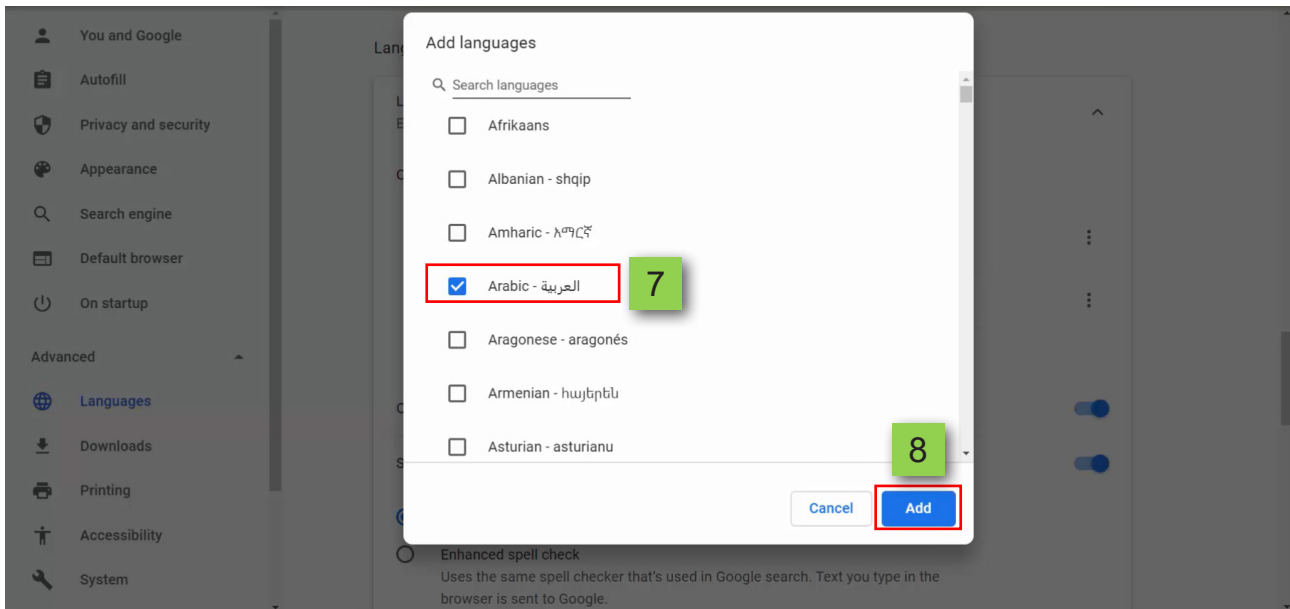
You and Google
Autofill
Privacy and security
Appearance
Search engine
Default browser
On startup
Advanced
Languages
Downloads
Printing
Accessibility
System

Lang

Add languages

Search languages

Afrikaans
Albanian - shqip
Amharic - አማርኛ
Arabic - العربية
7
Aragonese - aragonés
Armenian - հայերեն
Asturian - asturianu
8
Cancel
Add

Enhanced spell check
Uses the same spell checker that's used in Google search. Text you type in the browser is sent to Google.